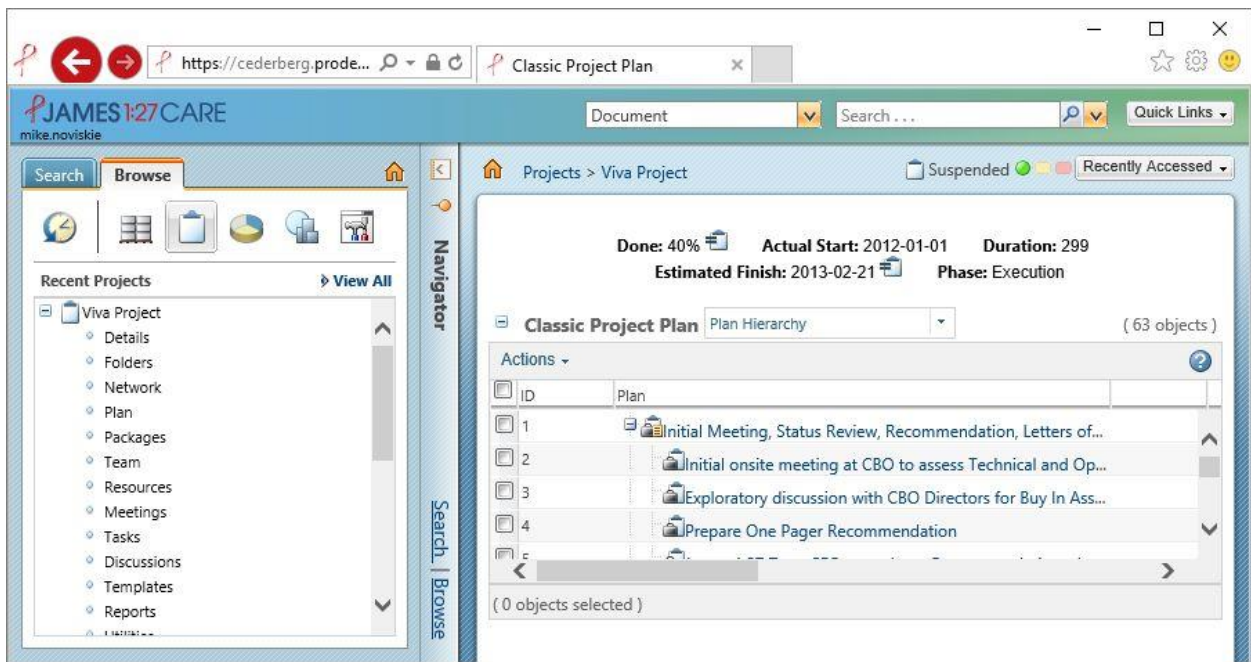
https://cederberg.prode... Classic Project Plan

JAMES 1:27 CARE
mike.noviskie

Document Search... Quick Links

Search Browse

Recent Projects View All

Viva Project
Details
Folders
Network
Plan
Packages
Team
Resources
Meetings
Tasks
Discussions
Templates
Reports
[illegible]

Navigator

Search | Browse

Projects > Viva Project

Suspended Recently Accessed

Done: 40% Actual Start: 2012-01-01 Duration: 299
Estimated Finish: 2013-02-21 Phase: Execution

Classic Project Plan Plan Hierarchy (63 objects)

Actions

| ID | Plan |
|---|---|
| 1 | Initial Meeting, Status Review, Recommendation, Letters of... |
| 2 | Initial onsite meeting at CBO to assess Technical and Op... |
| 3 | Exploratory discussion with CBO Directors for Buy In Ass... |
| 4 | Prepare One Pager Recommendation |
| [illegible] | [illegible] |

(0 objects selected)